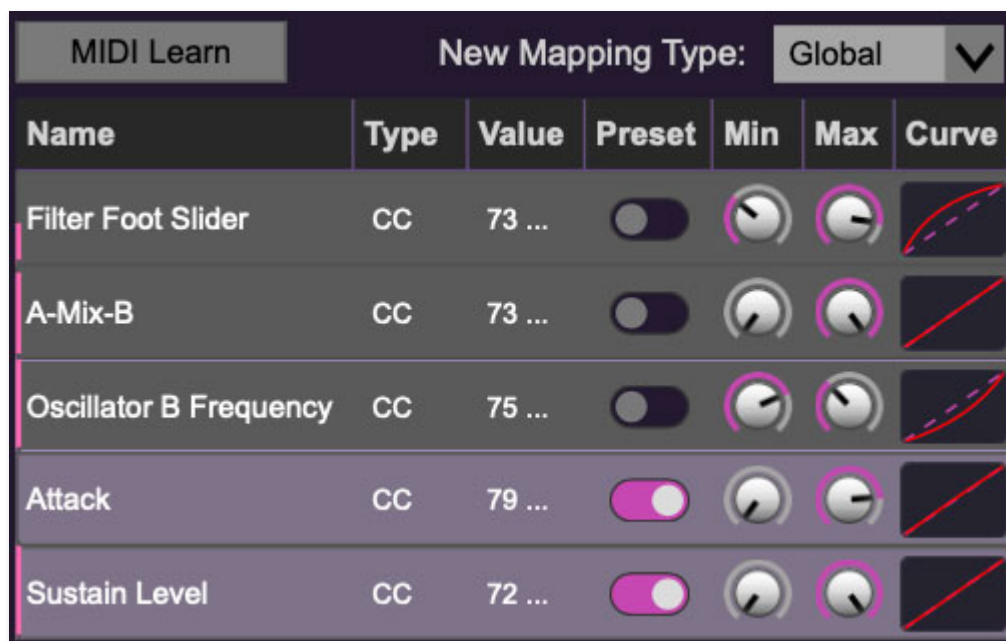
MIDI Learn

New Mapping Type: Global

| Name | Type | Value | Preset | Min | Max | Curve |
|---|---|---|---|---|---|---|
| Filter Foot Slider | CC | 73 ... | | | | |
| A-Mix-B | CC | 73 ... | | | | |
| Oscillator B Frequency | CC | 75 ... | | | | |
| Attack | CC | 79 ... | | | | |
| Sustain Level | CC | 72 ... | | | | |